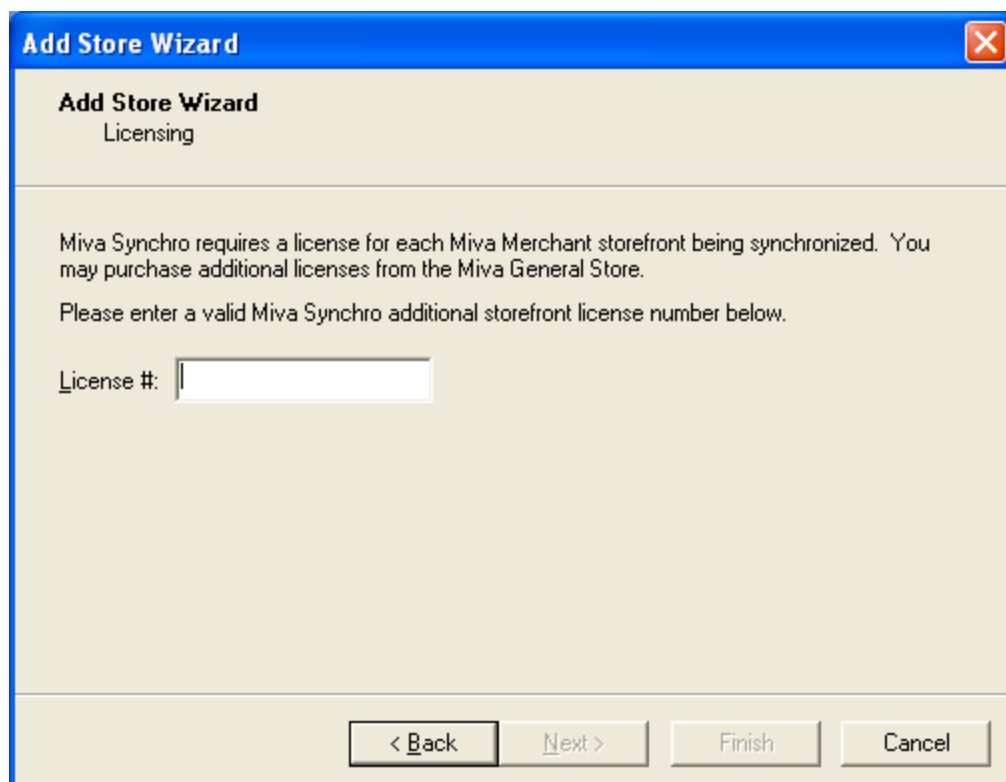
Add Store Wizard

Add Store Wizard
Licensing

Miva Synchro requires a license for each Miva Merchant storefront being synchronized. You may purchase additional licenses from the Miva General Store.

Please enter a valid Miva Synchro additional storefront license number below.

License #:

< Back Next > Finish Cancel